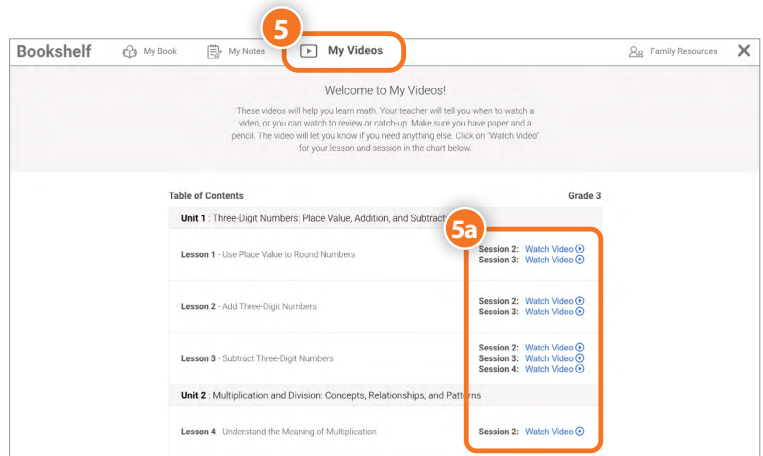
Bookshelf My Book My Notes 5 My Videos Family Resources ✕

Welcome to My Videos!

These videos will help you learn math. Your teacher will tell you when to watch a video, or you can watch to review or catch-up. Make sure you have paper and a pencil. The video will let you know if you need anything else. Click on "Watch Video" for your lesson and session in the chart below.

Table of Contents Grade 3

Unit 1 : Three-Digit Numbers: Place Value, Addition, and Subtract

5a

Lesson 1 - Use Place Value to Round Numbers
Session 2: Watch Video
Session 3: Watch Video

Lesson 2 - Add Three-Digit Numbers
Session 2: Watch Video
Session 3: Watch Video

Lesson 3 - Subtract Three-Digit Numbers
Session 2: Watch Video
Session 3: Watch Video
Session 4: Watch Video

Unit 2 : Multiplication and Division: Concepts, Relationships, and Patterns

Lesson 4 Understand the Meaning of Multiplication
Session 2: Watch Video